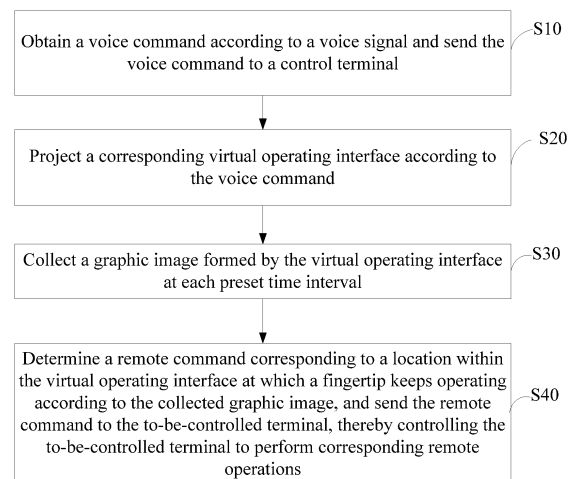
S10

Obtain a voice command according to a voice signal and send the voice command to a control terminal

S20

Project a corresponding virtual operating interface according to the voice command

S30

Collect a graphic image formed by the virtual operating interface at each preset time interval

S40

Determine a remote command corresponding to a location within the virtual operating interface at which a fingertip keeps operating according to the collected graphic image, and send the remote command to the to-be-controlled terminal, thereby controlling the to-be-controlled terminal to perform corresponding remote operations